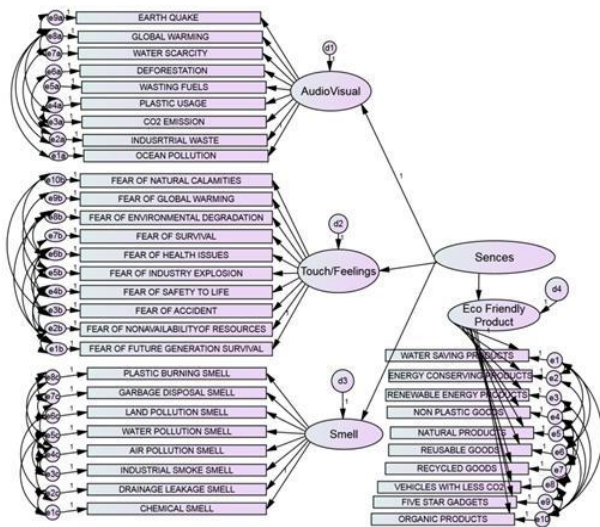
e9a EARTH QUAKE
e8a GLOBAL WARMING
e7a WATER SCARCITY
e6a DEFORESTATION
e5a WASTING FUELS
e4a PLASTIC USAGE
e3a CO2 EMISSION
e2a INDUSRTRIAL WASTE
e1a OCEAN POLLUTION

d1
AudioVisual

e10b FEAR OF NATURAL CALAMITIES
e9b FEAR OF GLOBAL WARMING
e8b FEAR OF ENVIRONMENTAL DEGRADATION
e7b FEAR OF SURVIVAL
e6b FEAR OF HEALTH ISSUES
e5b FEAR OF INDUSTRY EXPLOSION
e4b FEAR OF SAFETY TO LIFE
e3b FEAR OF ACCIDENT
e2b FEAR OF NONAVAILABILITYOF RESOURCES
e1b FEAR OF FUTURE GENERATION SURVIVAL

d2
Touch/Feelings

Sences

d4
Eco Friendly Product

e8c PLASTIC BURNING SMELL
e7c GARBAGE DISPOSAL SMELL
e6c LAND POLLUTION SMELL
e5c WATER POLLUTION SMELL
e4c AIR POLLUTION SMELL
e3c INDUSTRIAL SMOKE SMELL
e2c DRAINAGE LEAKAGE SMELL
e1c CHEMICAL SMELL

d3
Smell

WATER SAVING PRODUCTS e1
ENERGY CONSERVING PRODUCTS e2
RENEWABLE ENERGY PRODUCTS e3
NON PLASTIC GOODS e4
NATURAL PRODUCTS e5
REUSABLE GOODS e6
RECYCLED GOODS e7
VEHICLES WITH LESS CO2 e8
FIVE STAR GADGETS e9
ORGANIC PRODUCTS e10

1